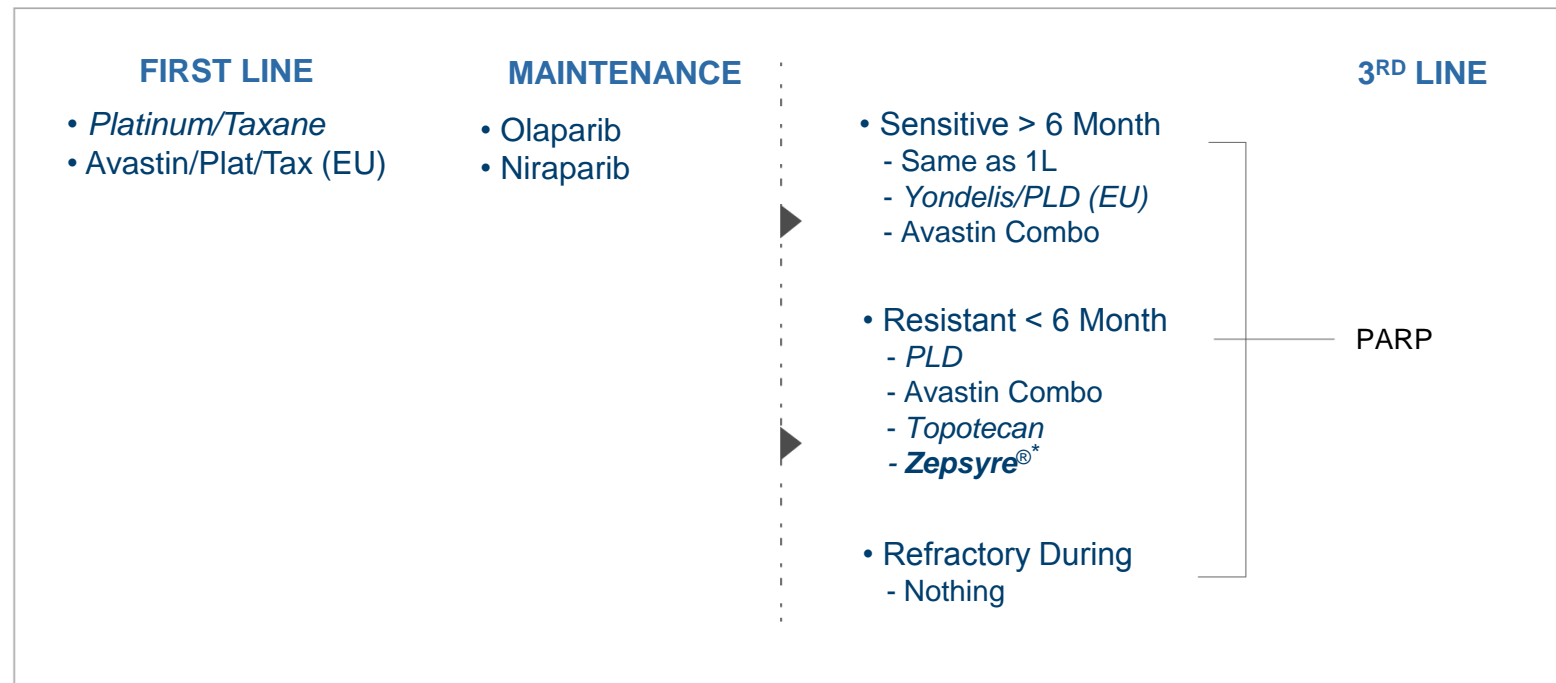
FIRST LINE

• *Platinum/Taxane*
• Avastin/Plat/Tax (EU)

MAINTENANCE

• Olaparib
• Niraparib

3$^{RD}$ LINE

• Sensitive > 6 Month
- Same as 1L
- *Yondelis/PLD (EU)*
- Avastin Combo

• Resistant < 6 Month
- *PLD*
- Avastin Combo
- *Topotecan*
- ***Zepsyre***®*

• Refractory During
- Nothing

PARP